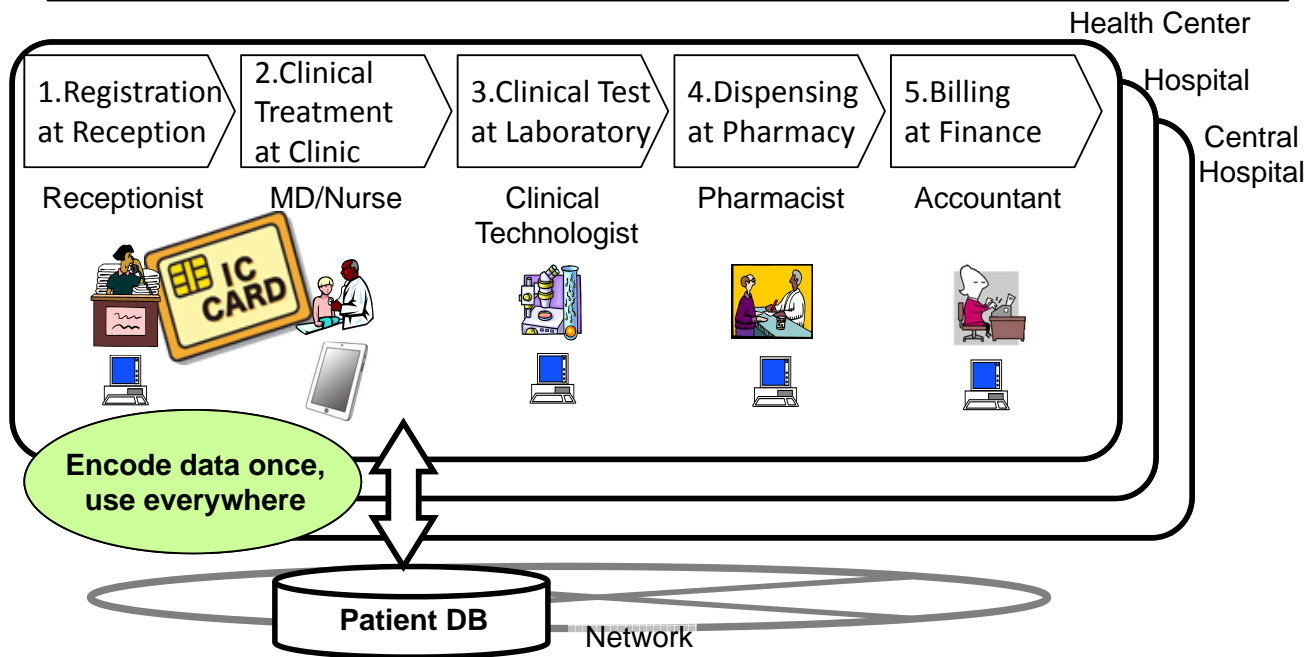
Health Center

Hospital

Central Hospital

1.Registration at Reception

2.Clinical Treatment at Clinic

3.Clinical Test at Laboratory

4.Dispensing at Pharmacy

5.Billing at Finance

Receptionist

MD/Nurse

Clinical Technologist

Pharmacist

Accountant

IC CARD

Encode data once, use everywhere

Patient DB

Network